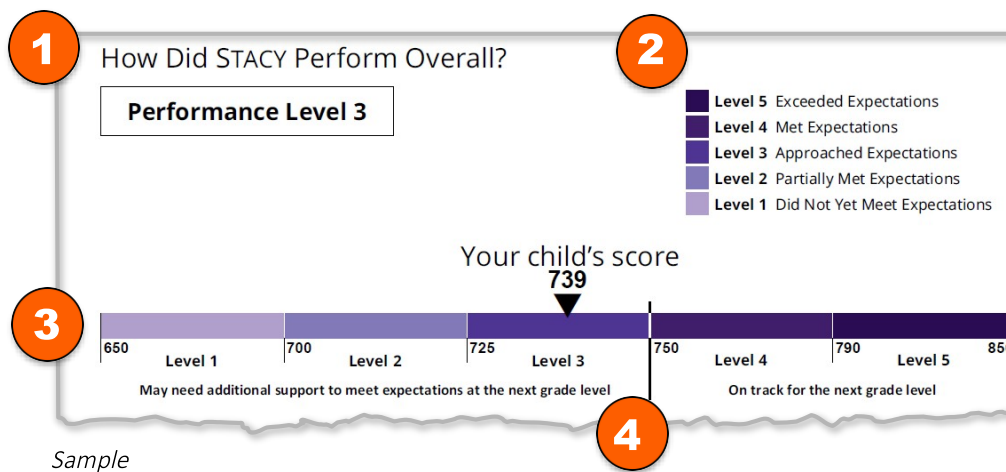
1

How Did STACY Perform Overall?

2

Performance Level 3

**Level 5** Exceeded Expectations
**Level 4** Met Expectations
**Level 3** Approached Expectations
**Level 2** Partially Met Expectations
**Level 1** Did Not Yet Meet Expectations

Your child's score
739

3

650 Level 1
700 Level 2
725 Level 3
750 Level 4
790 Level 5
85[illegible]

May need additional support to meet expectations at the next grade level

On track for the next grade level

4

Sample